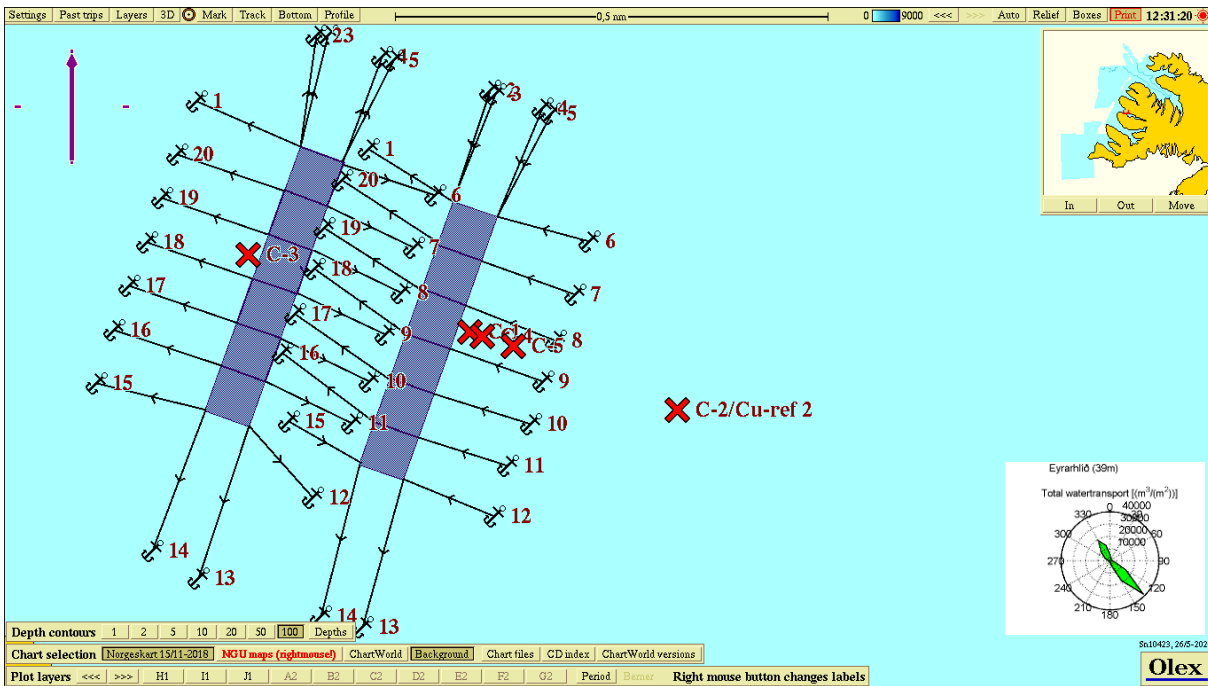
Settings | Past trips | Layers | 3D | Mark | Track | Bottom | Profile

0,5 nm

0 9000 <<< >>> Auto Relief Boxes Print 12:31:20

In Out Move

23 45 1 3 45 1 20 20 6 6 19 19 7 18 C-3 7 18 17 8 17 9 C-1 C-4 8 C-5 16 16 9 15 10 C-2/Cu-ref 2 15 11 10 11 12 12 14 13 14 13

Eyrarhlíð (39m)

Total watertransport [(m$^3$/(m$^2$))]

0 30 60 90 120 150 180 210 240 270 300 330

40000 30000 20000 10000

Sn10423, 26/5-202

Depth contours | 1 | 2 | 5 | 10 | 20 | 50 | 100 | Depths

Chart selection | Norgeskart 15/11-2018 | NGU maps (rightmouse!) | ChartWorld | Background | Chart files | CD index | ChartWorld versions

Plot layers | <<< | >>> | H1 | I1 | J1 | A2 | B2 | C2 | D2 | E2 | F2 | G2 | Period | Berner | Right mouse button changes labels

Olex